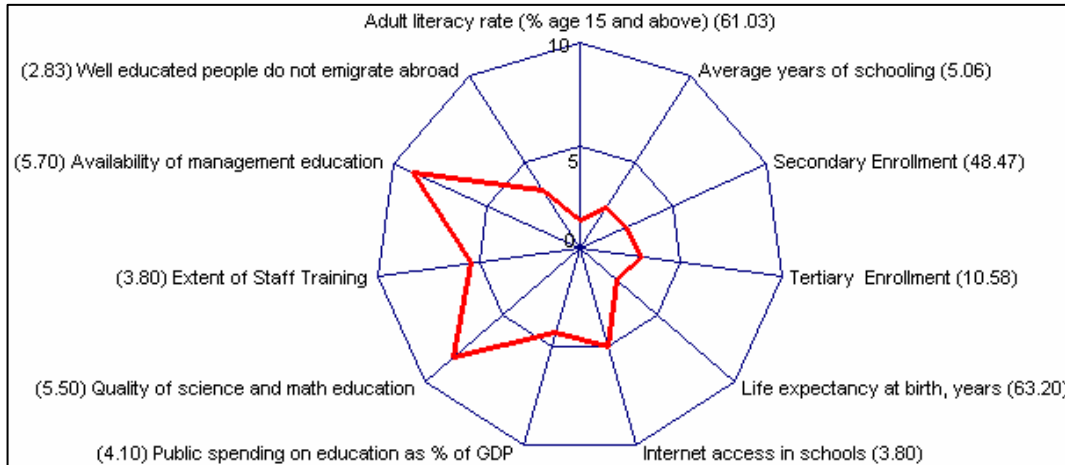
Adult literacy rate (% age 15 and above) (61.03)

10

Average years of schooling (5.06)

Secondary Enrollment (48.47)

Tertiary Enrollment (10.58)

Life expectancy at birth, years (63.20)

Internet access in schools (3.80)

(4.10) Public spending on education as % of GDP

(5.50) Quality of science and math education

(3.80) Extent of Staff Training

(5.70) Availability of management education

(2.83) Well educated people do not emigrate abroad

5

0